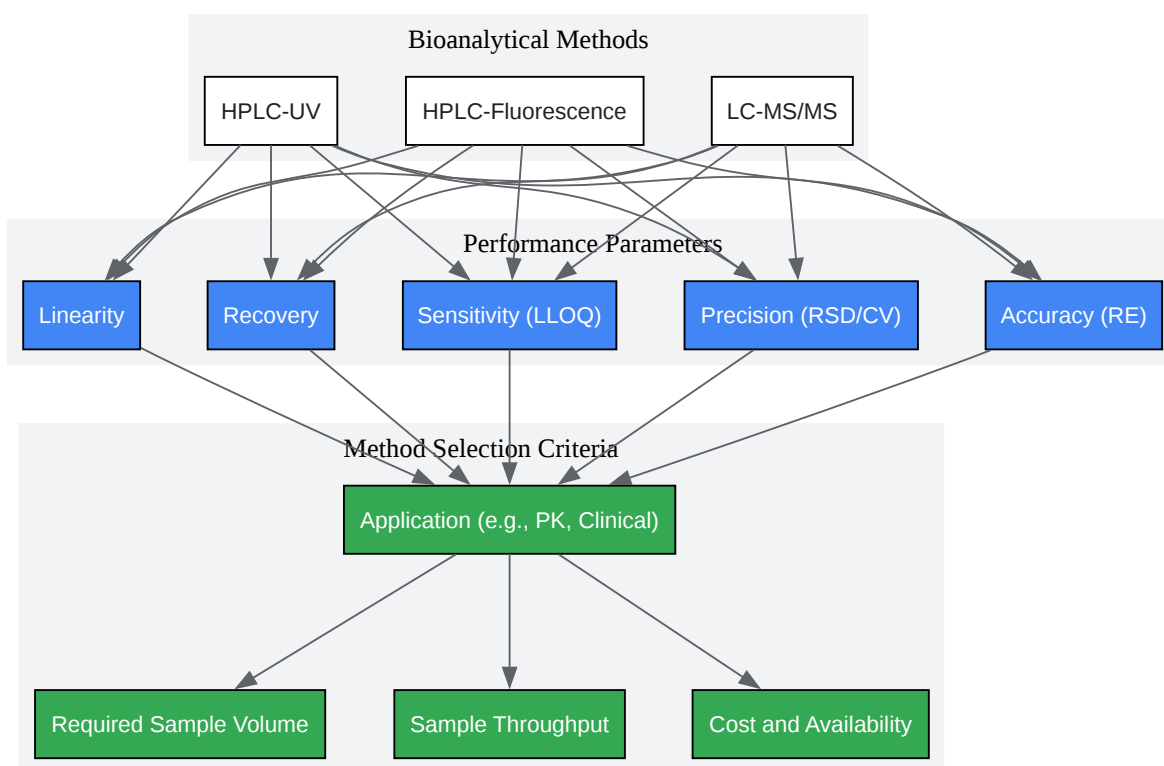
Bioanalytical Methods

HPLC-UV

HPLC-Fluorescence

LC-MS/MS

Performance Parameters

Linearity

Recovery

Sensitivity (LLOQ)

Precision (RSD/CV)

Accuracy (RE)

Method Selection Criteria

Application (e.g., PK, Clinical)

Required Sample Volume

Sample Throughput

Cost and Availability